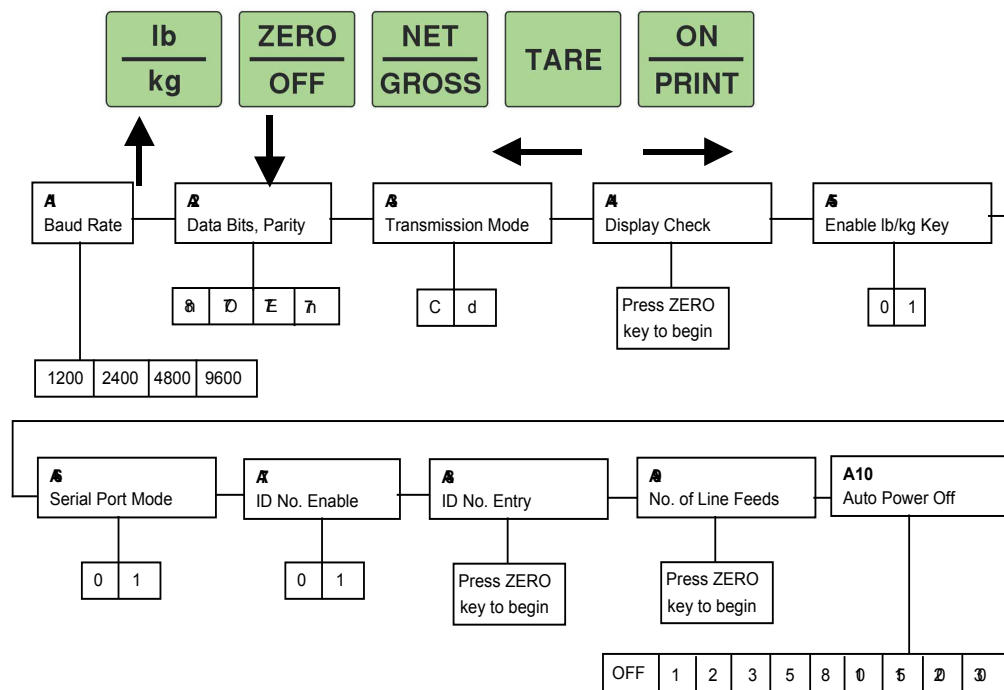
lb
kg

ZERO
OFF

NET
GROSS

TARE

ON
PRINT

A1
Baud Rate

1200 | 2400 | 4800 | 9600

A2
Data Bits, Parity

8n | 7O | 7E | 7n

A3
Transmission Mode

C | d

A4
Display Check

Press ZERO key to begin

A5
Enable lb/kg Key

0 | 1

A6
Serial Port Mode

0 | 1

A7
ID No. Enable

0 | 1

A8
ID No. Entry

Press ZERO key to begin

A9
No. of Line Feeds

Press ZERO key to begin

A10
Auto Power Off

OFF | 1 | 2 | 3 | 5 | 8 | 10 | 15 | 20 | 30